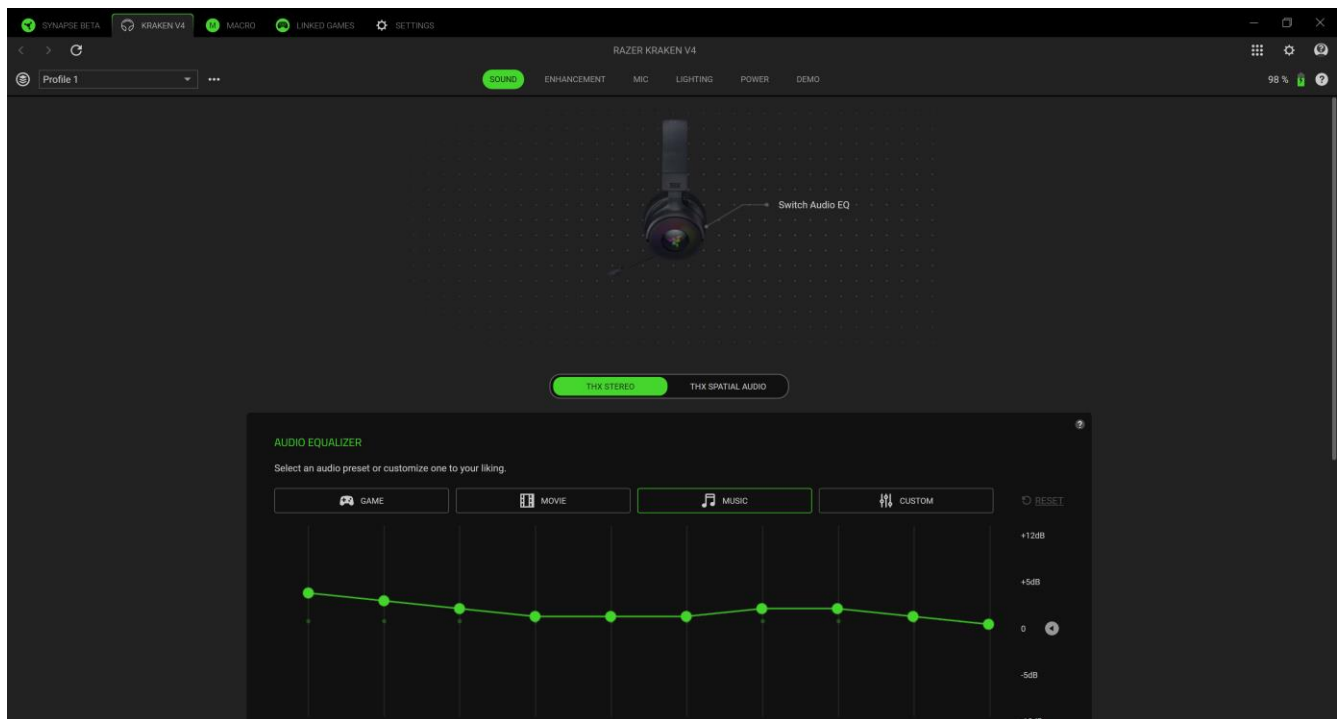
SYNAPSE BETA KRAKEN V4 MACRO LINKED GAMES SETTINGS

RAZER KRAKEN V4

Profile 1 •••

SOUND ENHANCEMENT MIC LIGHTING POWER DEMO

98 %

Switch Audio EQ

THX STEREO THX SPATIAL AUDIO

AUDIO EQUALIZER

Select an audio preset or customize one to your liking.

GAME MOVIE MUSIC CUSTOM RESET

+12dB

+5dB

0

-5dB